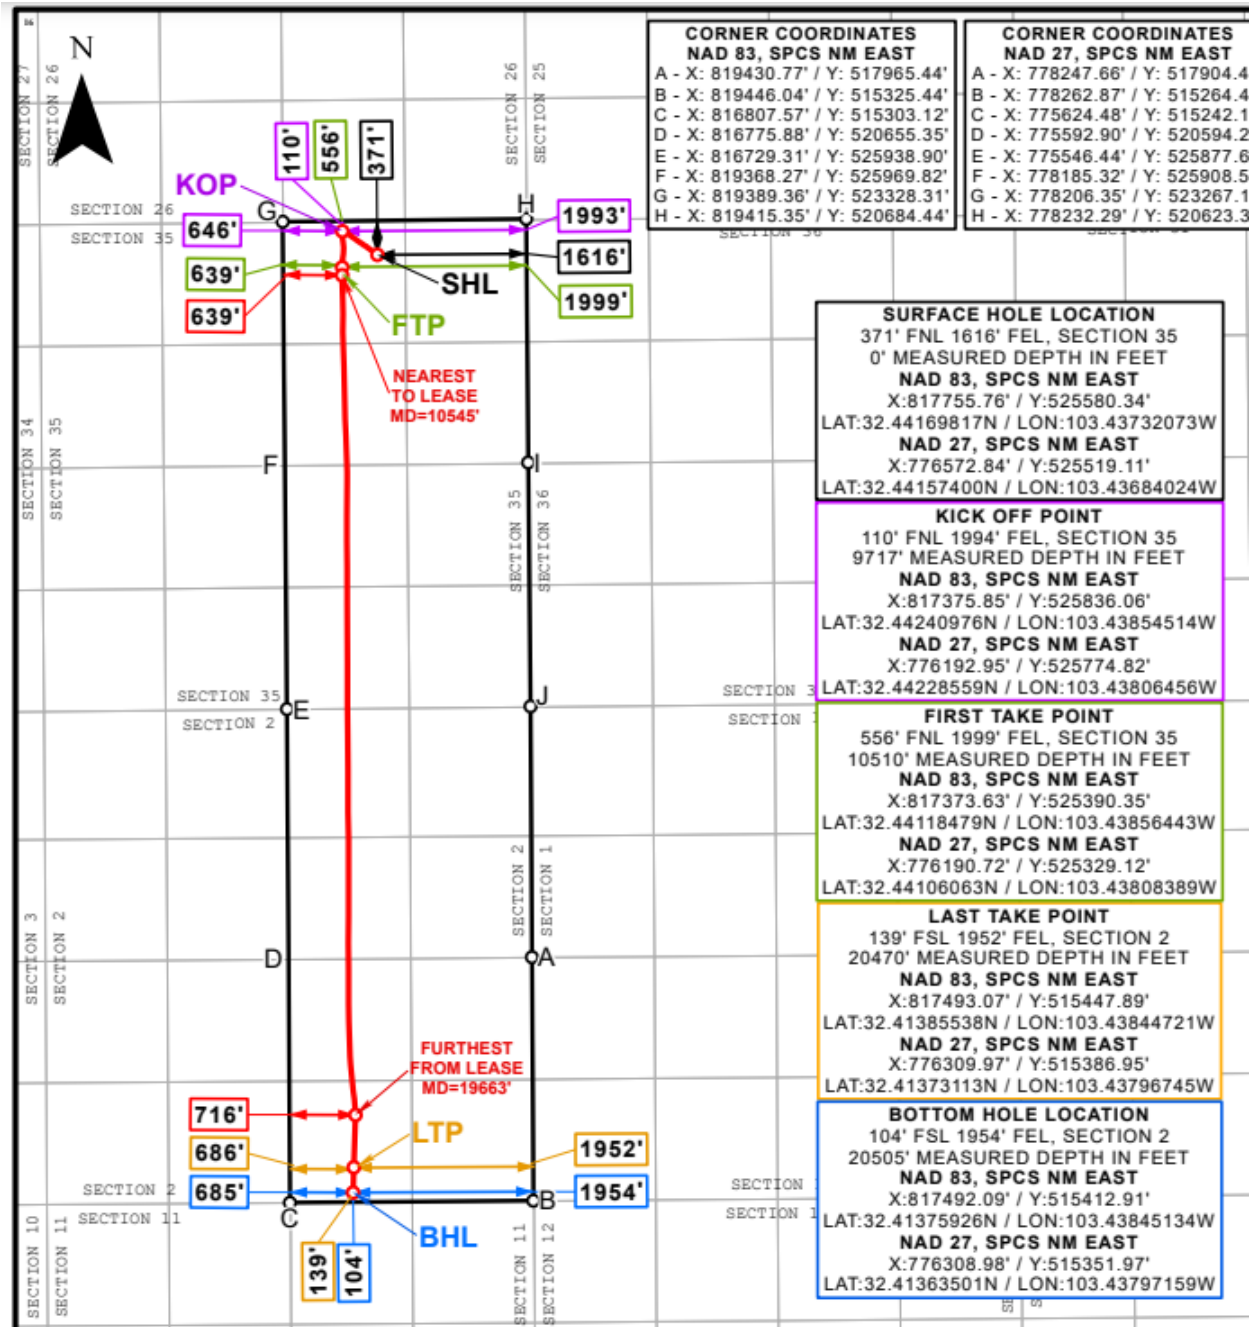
N

SECTION 27 SECTION 26
SECTION 26 SECTION 25

KOP
110'
556'
371'
SECTION 26
SECTION 35
G
H
646'
1993'
1616'
639'
SHL
639'
1999'
FTP
NEAREST TO LEASE MD=10545'

SECTION 34 SECTION 35
F
I
SECTION 35 SECTION 36

SECTION 35
SECTION 2
E
J

SECTION 2 SECTION 1
SECTION 3 SECTION 2
D
A

FURTHEST FROM LEASE MD=19663'
716'
686'
LTP
1952'
685'
1954'
SECTION 2
SECTION 11
C
B
BHL
139'
104'
SECTION 10 SECTION 11
SECTION 11 SECTION 12

CORNER COORDINATES
NAD 83, SPCS NM EAST
A - X: 819430.77' / Y: 517965.44'
B - X: 819446.04' / Y: 515325.44'
C - X: 816807.57' / Y: 515303.12'
D - X: 816775.88' / Y: 520655.35'
E - X: 816729.31' / Y: 525938.90'
F - X: 819368.27' / Y: 525969.82'
G - X: 819389.36' / Y: 523328.31'
H - X: 819415.35' / Y: 520684.44'

CORNER COORDINATES
NAD 27, SPCS NM EAST
A - X: 778247.66' / Y: 517904.4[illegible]
B - X: 778262.87' / Y: 515264.4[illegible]
C - X: 775624.48' / Y: 515242.1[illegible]
D - X: 775592.90' / Y: 520594.2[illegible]
E - X: 775546.44' / Y: 525877.6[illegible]
F - X: 778185.32' / Y: 525908.5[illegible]
G - X: 778206.35' / Y: 523267.1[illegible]
H - X: 778232.29' / Y: 520623.3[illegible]

SURFACE HOLE LOCATION
371' FNL 1616' FEL, SECTION 35
0' MEASURED DEPTH IN FEET
NAD 83, SPCS NM EAST
X:817755.76' / Y:525580.34'
LAT:32.44169817N / LON:103.43732073W
NAD 27, SPCS NM EAST
X:776572.84' / Y:525519.11'
LAT:32.44157400N / LON:103.43684024W

KICK OFF POINT
110' FNL 1994' FEL, SECTION 35
9717' MEASURED DEPTH IN FEET
NAD 83, SPCS NM EAST
X:817375.85' / Y:525836.06'
LAT:32.44240976N / LON:103.43854514W
NAD 27, SPCS NM EAST
X:776192.95' / Y:525774.82'
LAT:32.44228559N / LON:103.43806456W

SECTION 3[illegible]
SECTION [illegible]

FIRST TAKE POINT
556' FNL 1999' FEL, SECTION 35
10510' MEASURED DEPTH IN FEET
NAD 83, SPCS NM EAST
X:817373.63' / Y:525390.35'
LAT:32.44118479N / LON:103.43856443W
NAD 27, SPCS NM EAST
X:776190.72' / Y:525329.12'
LAT:32.44106063N / LON:103.43808389W

LAST TAKE POINT
139' FSL 1952' FEL, SECTION 2
20470' MEASURED DEPTH IN FEET
NAD 83, SPCS NM EAST
X:817493.07' / Y:515447.89'
LAT:32.41385538N / LON:103.43844721W
NAD 27, SPCS NM EAST
X:776309.97' / Y:515386.95'
LAT:32.41373113N / LON:103.43796745W

SECTION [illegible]
SECTION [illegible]

BOTTOM HOLE LOCATION
104' FSL 1954' FEL, SECTION 2
20505' MEASURED DEPTH IN FEET
NAD 83, SPCS NM EAST
X:817492.09' / Y:515412.91'
LAT:32.41375926N / LON:103.43845134W
NAD 27, SPCS NM EAST
X:776308.98' / Y:515351.97'
LAT:32.41363501N / LON:103.43797159W